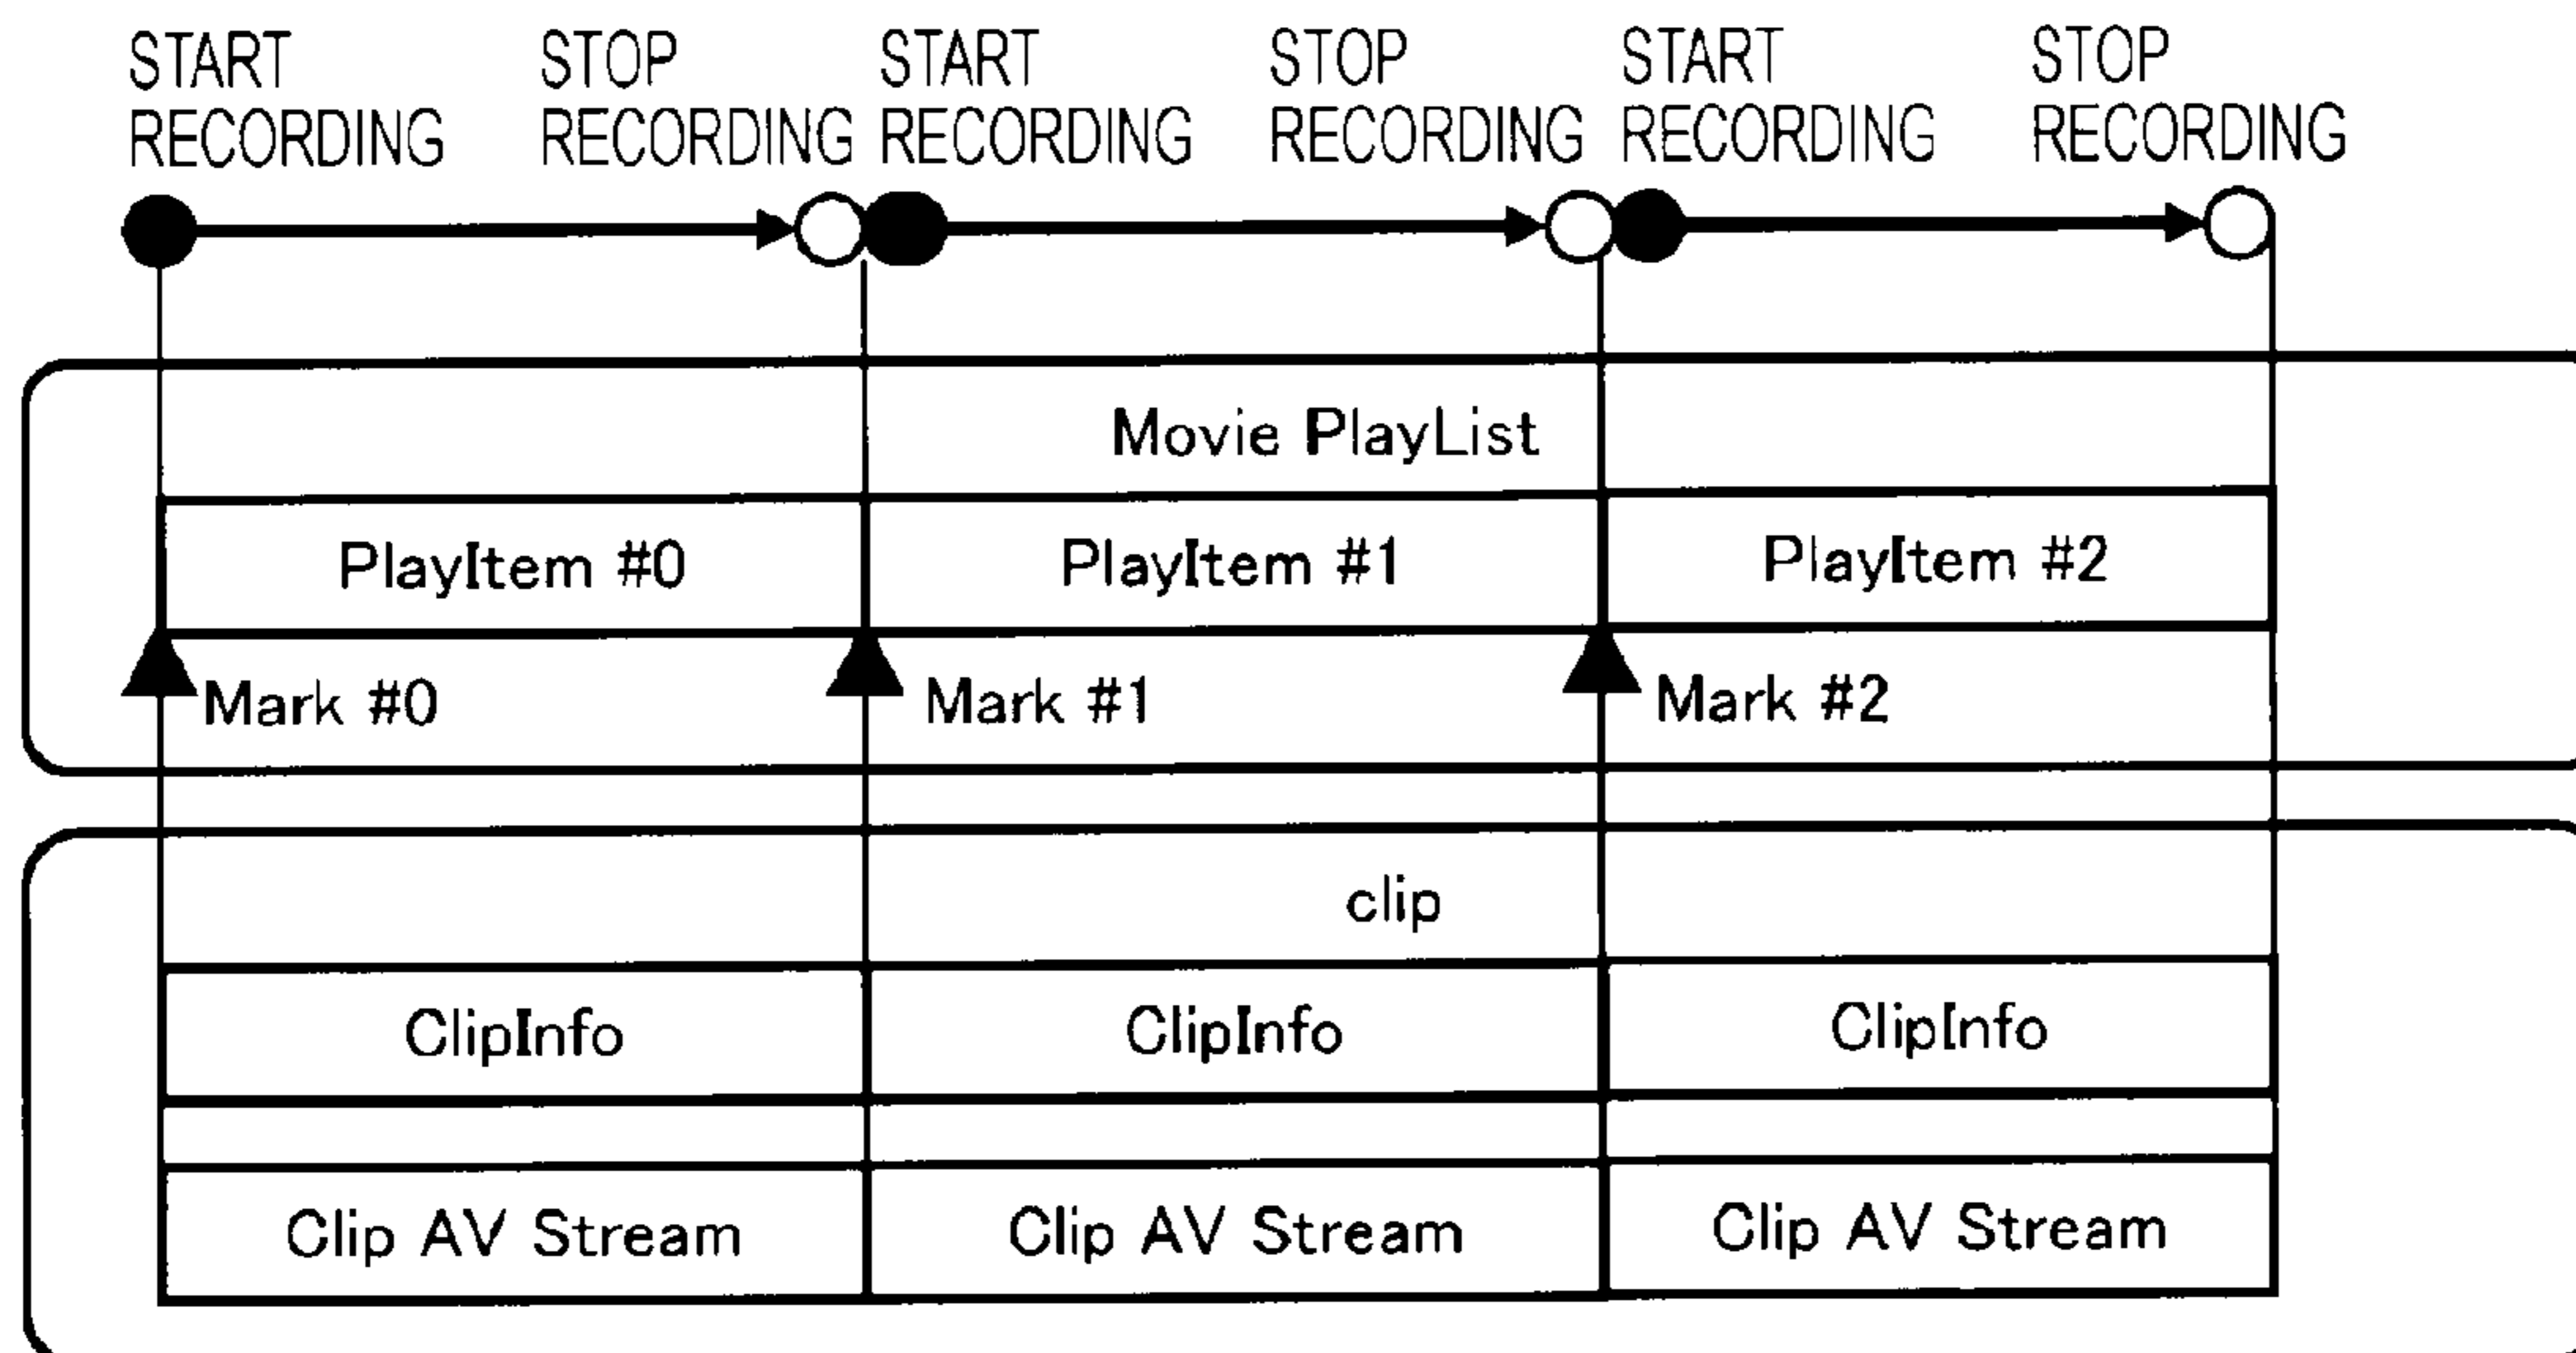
START RECORDING

STOP RECORDING

START RECORDING

STOP RECORDING

START RECORDING

STOP RECORDING

Movie PlayList

PlayItem #0

PlayItem #1

PlayItem #2

Mark #0

Mark #1

Mark #2

clip

ClipInfo

ClipInfo

ClipInfo

Clip AV Stream

Clip AV Stream

Clip AV Stream